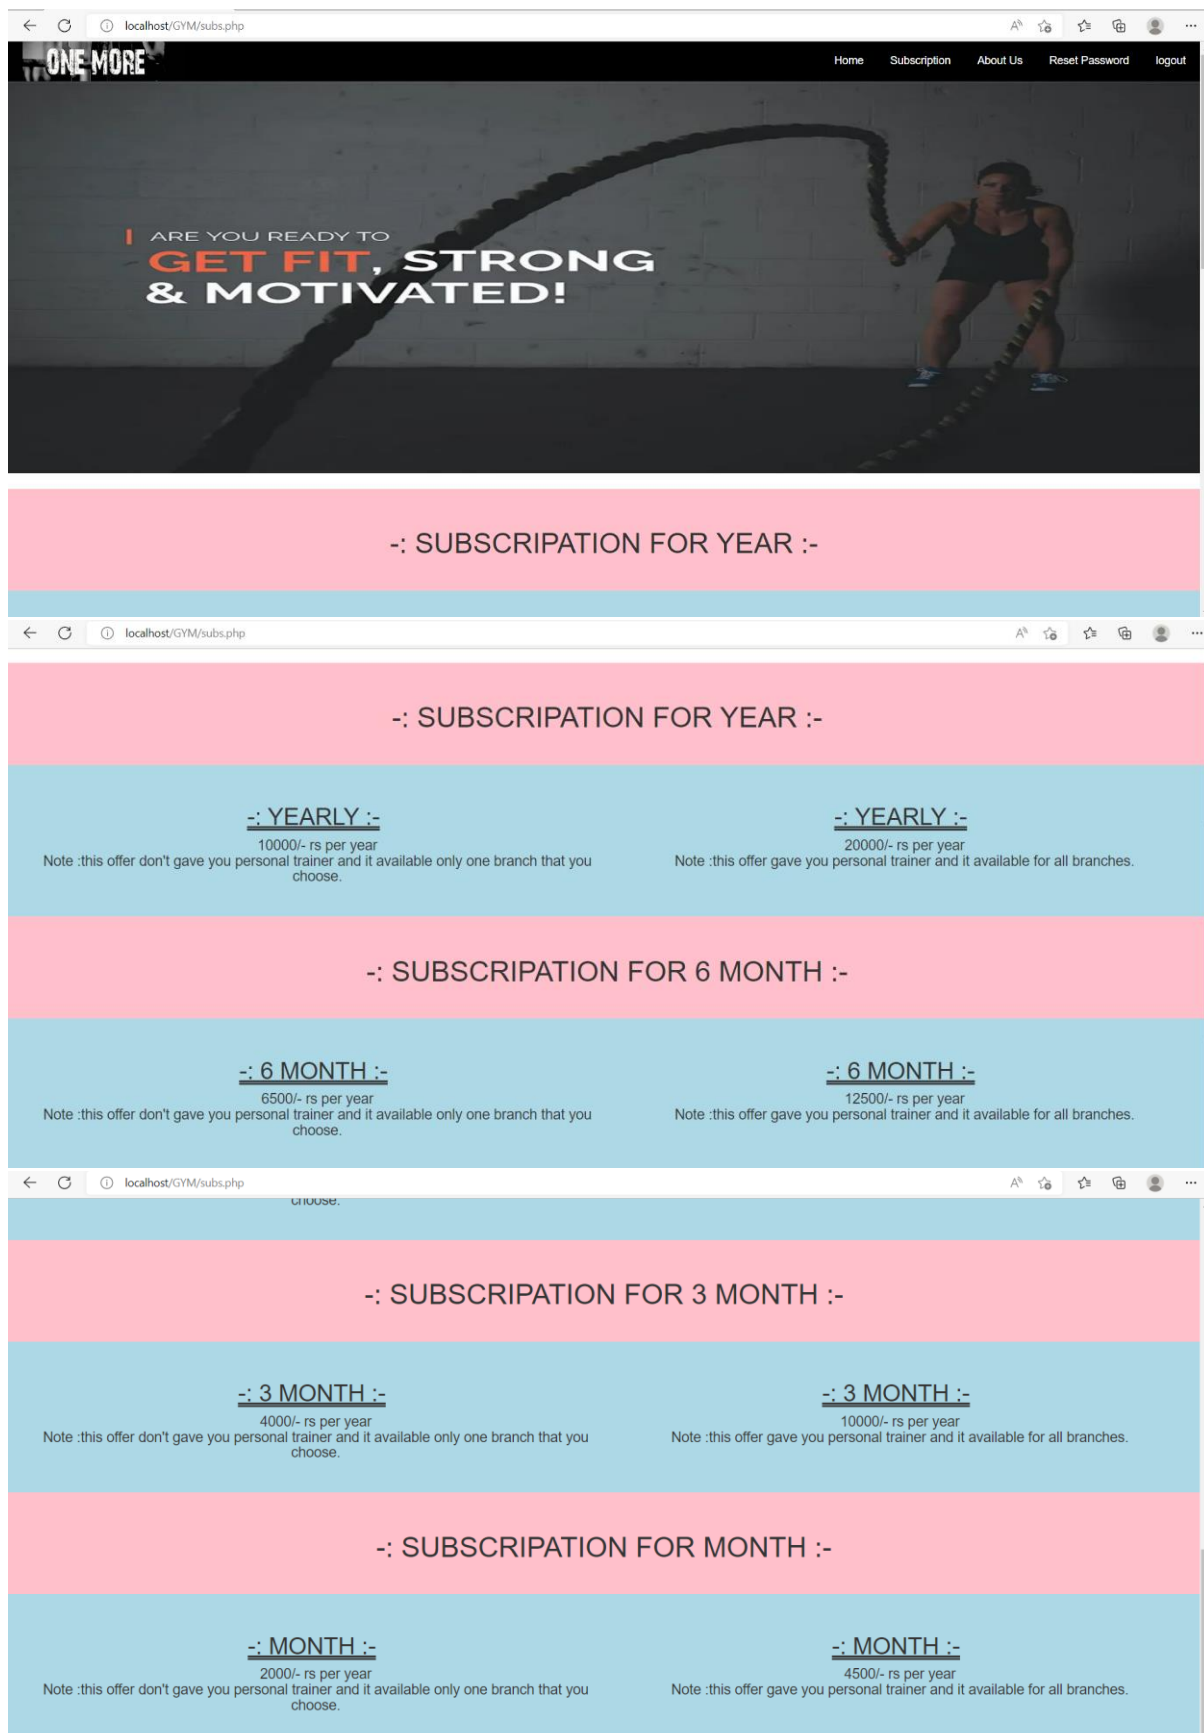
localhost/GYM/subs.php

ONE MORE

Home Subscription About Us Reset Password logout

ARE YOU READY TO
GET FIT, STRONG & MOTIVATED!

-: SUBSCRIPATION FOR YEAR :-

localhost/GYM/subs.php

-: SUBSCRIPATION FOR YEAR :-

-: YEARLY :-
10000/- rs per year
Note :this offer don't gave you personal trainer and it available only one branch that you choose.

-: YEARLY :-
20000/- rs per year
Note :this offer gave you personal trainer and it available for all branches.

-: SUBSCRIPATION FOR 6 MONTH :-

-: 6 MONTH :-
6500/- rs per year
Note :this offer don't gave you personal trainer and it available only one branch that you choose.

-: 6 MONTH :-
12500/- rs per year
Note :this offer gave you personal trainer and it available for all branches.

localhost/GYM/subs.php

choose.

-: SUBSCRIPATION FOR 3 MONTH :-

-: 3 MONTH :-
4000/- rs per year
Note :this offer don't gave you personal trainer and it available only one branch that you choose.

-: 3 MONTH :-
10000/- rs per year
Note :this offer gave you personal trainer and it available for all branches.

-: SUBSCRIPATION FOR MONTH :-

-: MONTH :-
2000/- rs per year
Note :this offer don't gave you personal trainer and it available only one branch that you choose.

-: MONTH :-
4500/- rs per year
Note :this offer gave you personal trainer and it available for all branches.